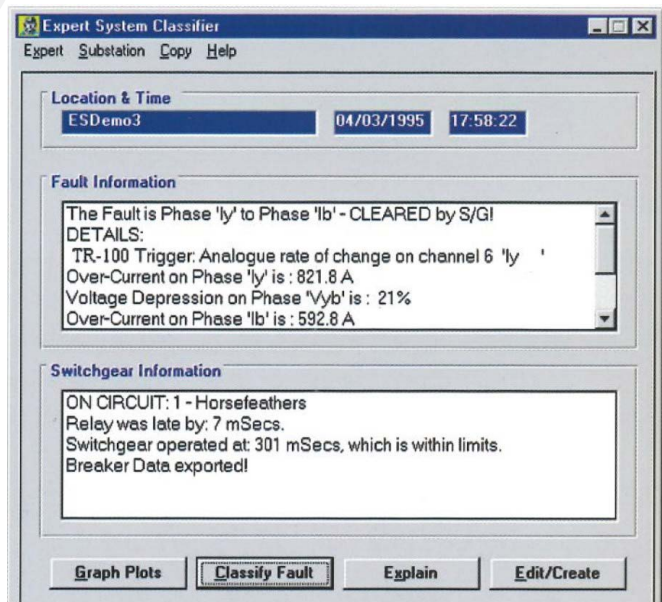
Expert System Classifier

Expert Substation Copy Help

Location & Time

ESDemo3 04/03/1995 17:58:22

Fault Information

The Fault is Phase 'Iy' to Phase 'Ib' - CLEARED by S/G!
DETAILS:
TR-100 Trigger: Analogue rate of change on channel 6 'Iy '
Over-Current on Phase 'Iy' is : 821.8 A
Voltage Depression on Phase 'Vyb' is : 21%
Over-Current on Phase 'Ib' is : 592.8 A

Switchgear Information

ON CIRCUIT: 1 - Horsefeathers
Relay was late by: 7 mSecs.
Switchgear operated at: 301 mSecs, which is within limits.
Breaker Data exported!

Graph Plots Classify Fault Explain Edit/Create